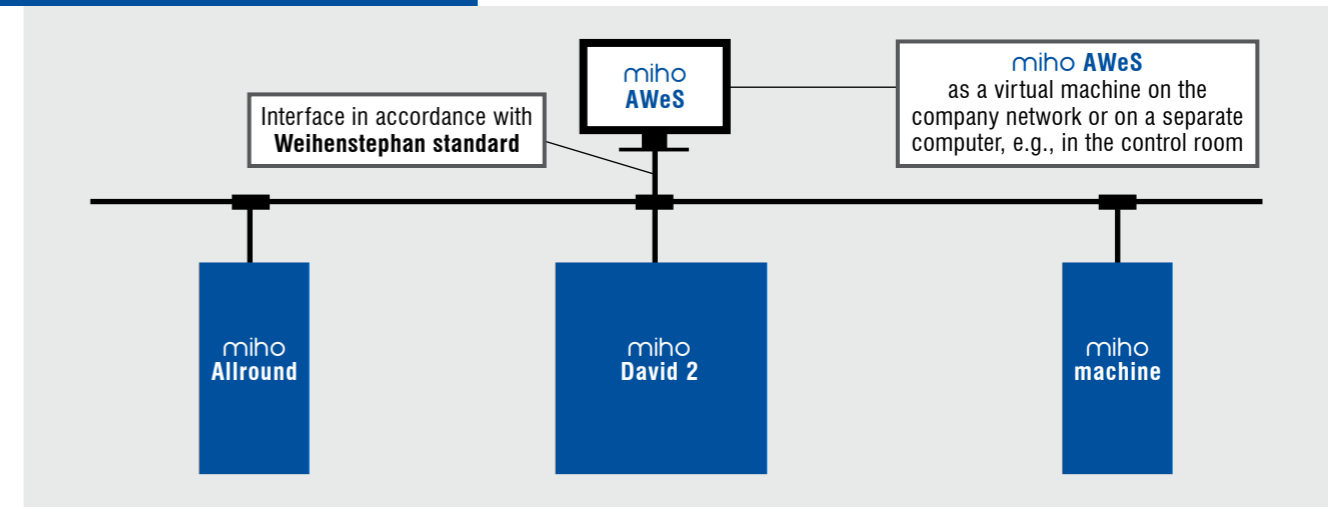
miho
AWeS

miho AWeS
as a virtual machine on the company network or on a separate computer, e.g., in the control room

Interface in accordance with
**Weihenstephan standard**

miho
Allround

miho
David 2

miho
machine